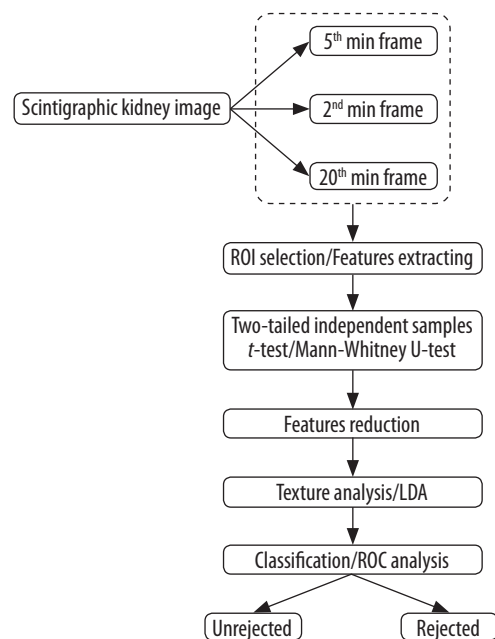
Scintigraphic kidney image

5$^{th}$ min frame

2$^{nd}$ min frame

20$^{th}$ min frame

ROI selection/Features extracting

Two-tailed independent samples *t*-test/Mann-Whitney U-test

Features reduction

Texture analysis/LDA

Classification/ROC analysis

Unrejected

Rejected